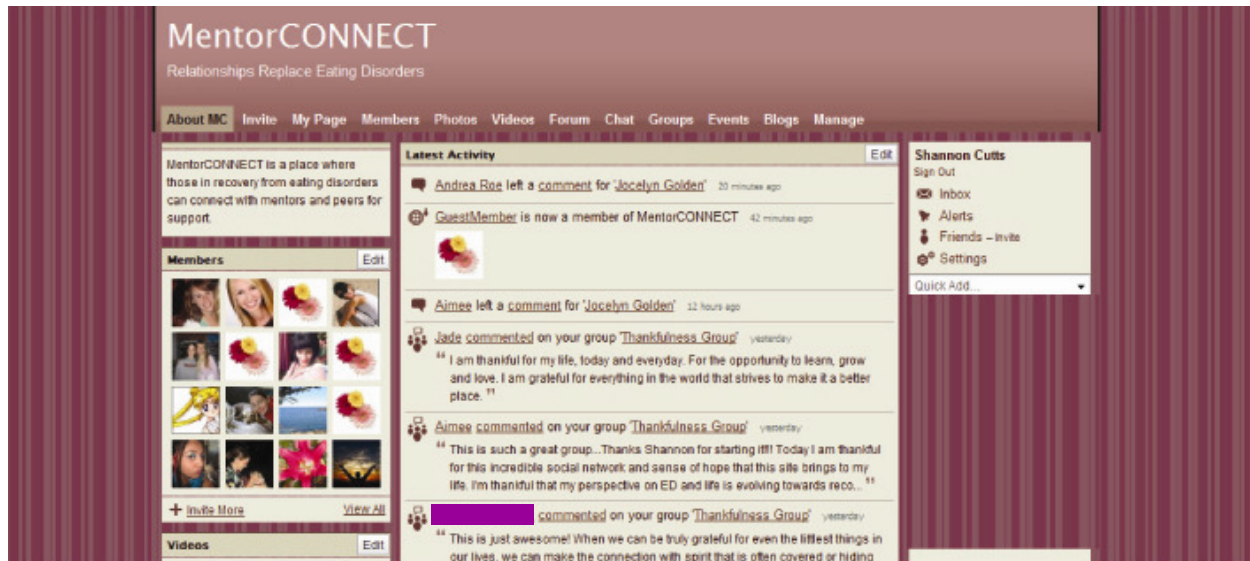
MentorCONNECT

Relationships Replace Eating Disorders

About MC Invite My Page Members Photos Videos Forum Chat Groups Events Blogs Manage

MentorCONNECT is a place where those in recovery from eating disorders can connect with mentors and peers for support.

Members Edit

+ Invite More View All

Videos Edit

Latest Activity Edit

Andrea Roe left a comment for 'Jocelyn Golden' 20 minutes ago

GuestMember is now a member of MentorCONNECT 42 minutes ago

Aimee left a comment for 'Jocelyn Golden' 12 hours ago

Jade commented on your group 'Thankfulness Group' yesterday

" I am thankful for my life, today and everyday. For the opportunity to learn, grow and love. I am grateful for everything in the world that strives to make it a better place. "

Aimee commented on your group 'Thankfulness Group' yesterday

" This is such a great group...Thanks Shannon for starting it!!! Today I am thankful for this incredible social network and sense of hope that this site brings to my life. I'm thankful that my perspective on ED and life is evolving towards reco... "

commented on your group 'Thankfulness Group' yesterday

" This is just awesome! When we can be truly grateful for even the littlest things in our lives, we can make the connection with spirit that is often covered or hiding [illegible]

Shannon Cutts
Sign Out
Inbox
Alerts
Friends – Invite
Settings
Quick Add...